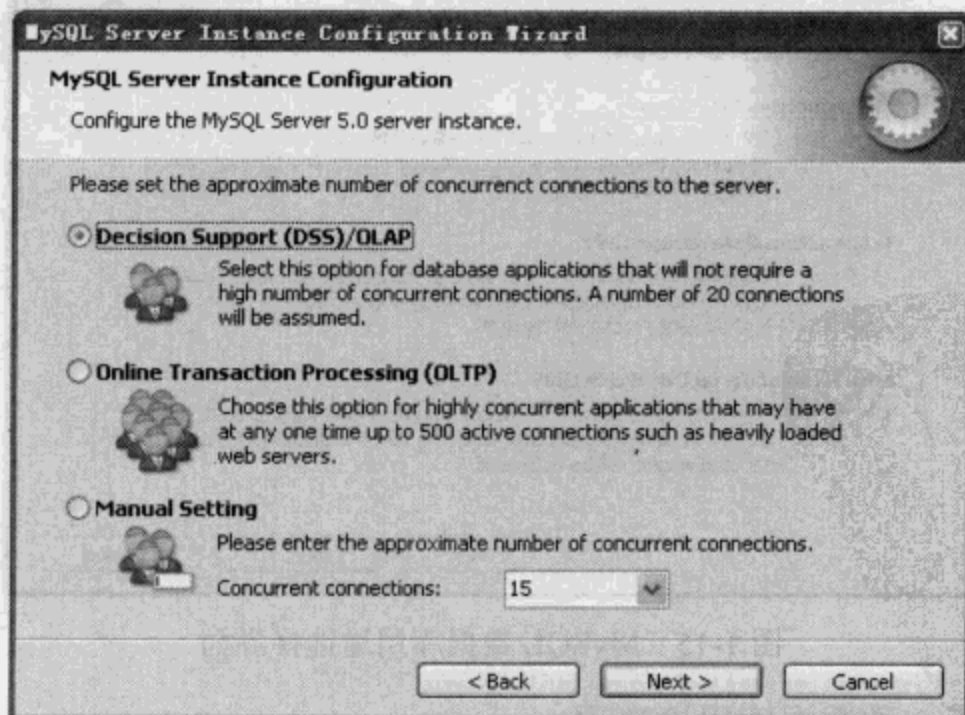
MySQL Server Instance Configuration Wizard

MySQL Server Instance Configuration

Configure the MySQL Server 5.0 server instance.

Please set the approximate number of concurrenct connections to the server.

Decision Support (DSS)/OLAP

Select this option for database applications that will not require a high number of concurrent connections. A number of 20 connections will be assumed.

Online Transaction Processing (OLTP)

Choose this option for highly concurrent applications that may have at any one time up to 500 active connections such as heavily loaded web servers.

Manual Setting

Please enter the approximate number of concurrent connections.

Concurrent connections: 15

< Back Next > Cancel